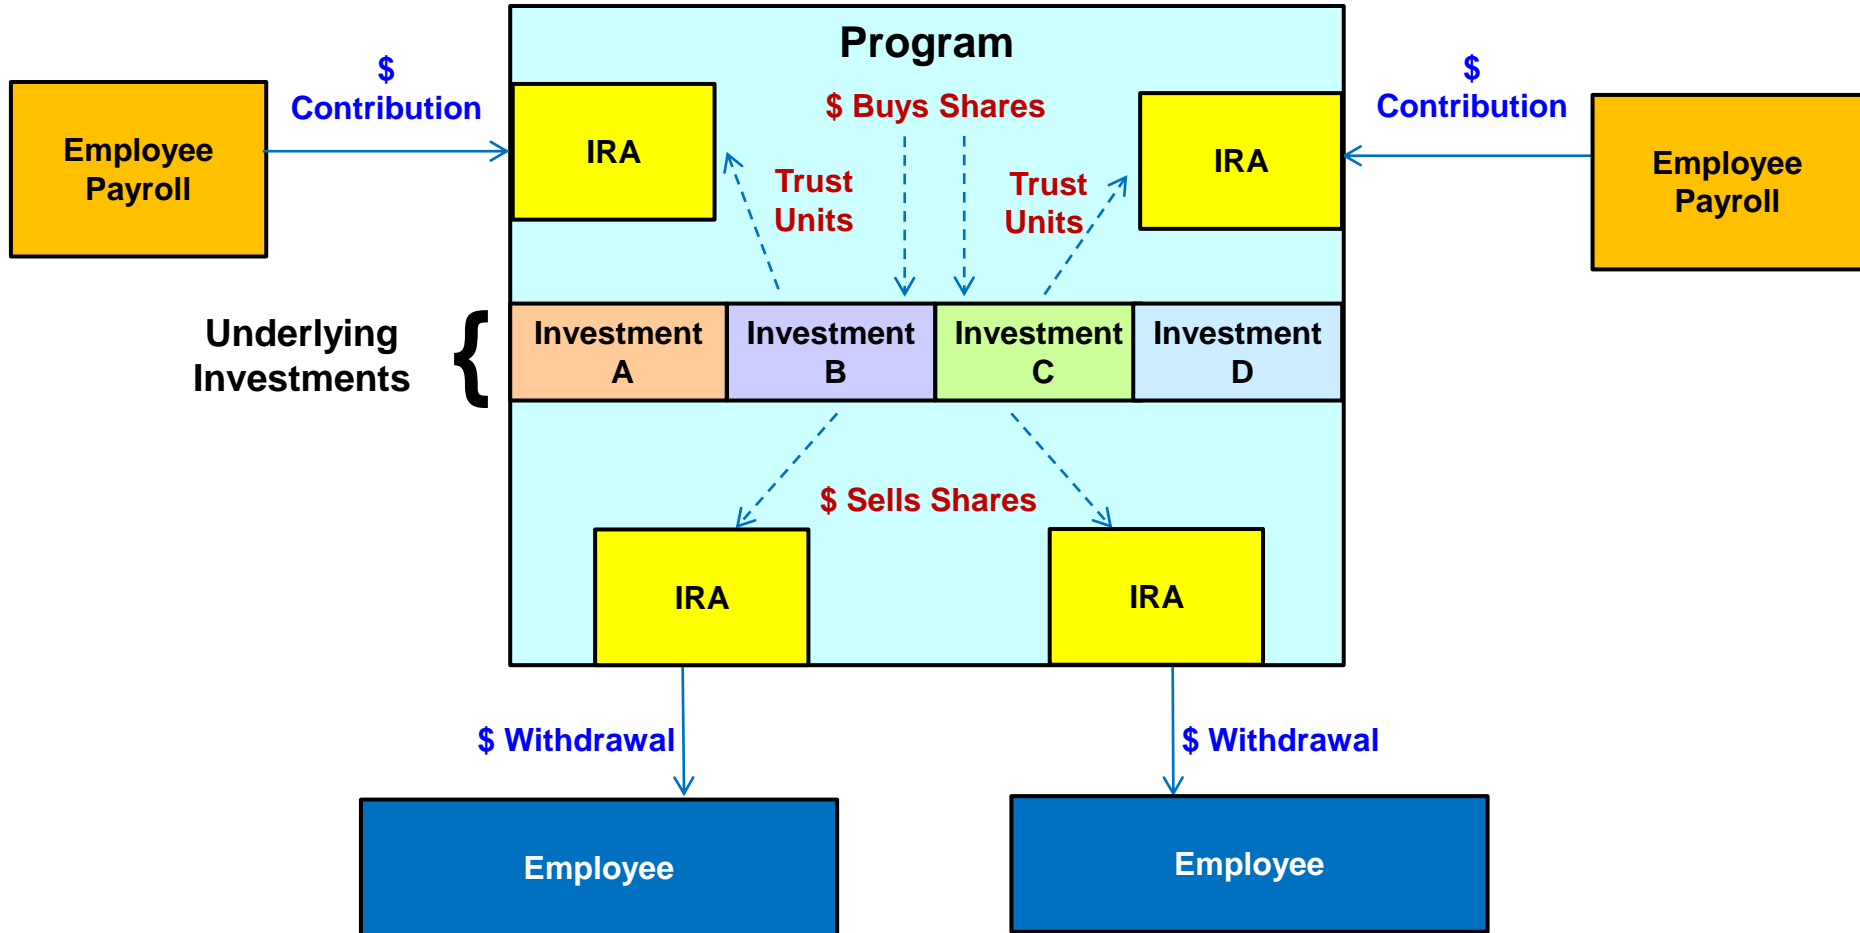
Program

Employee Payroll

$ Contribution

IRA

$ Buys Shares

Trust Units

Trust Units

IRA

$ Contribution

Employee Payroll

Underlying Investments {

| Investment A | Investment B | Investment C | Investment D |
|---|---|---|---|

$ Sells Shares

IRA

IRA

$ Withdrawal

$ Withdrawal

Employee

Employee